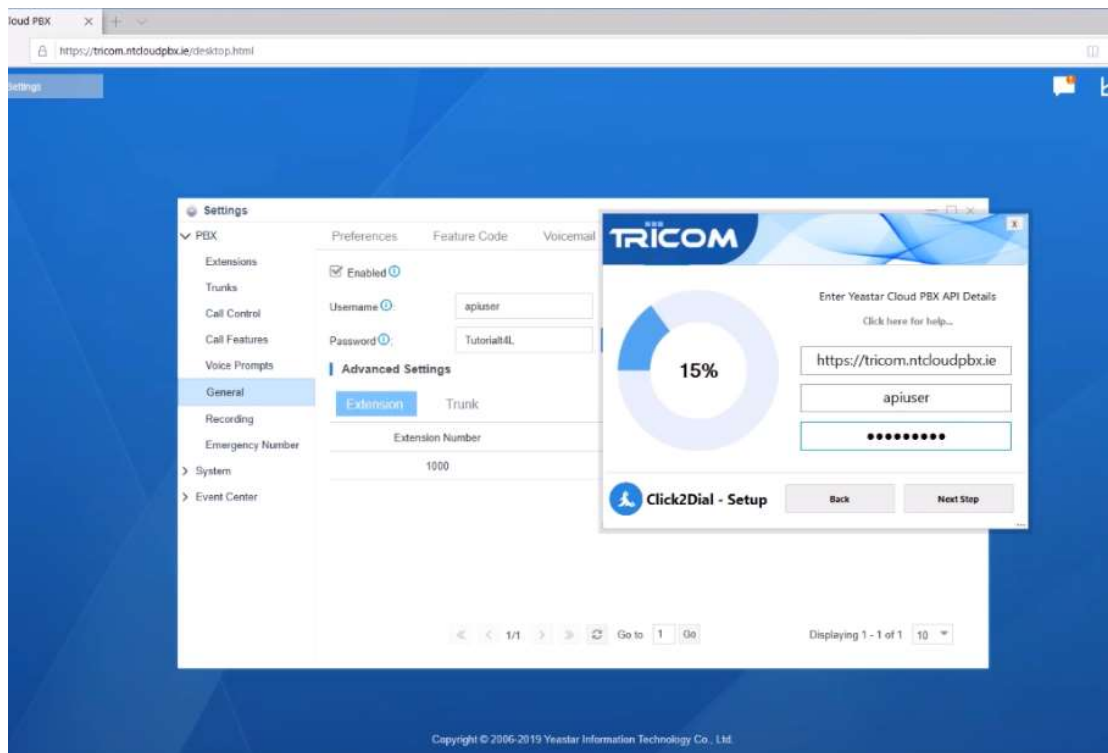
loud PBX

https://tricom.ntcloudpbx.ie/desktop.html

Settings

Settings

PBX

Extensions

Trunks

Call Control

Call Features

Voice Prompts

General

Recording

Emergency Number

System

Event Center

Preferences Feature Code Voicemail

Enabled

Username: apiuser

Password: Tutorial4L

Advanced Settings

Extension Trunk

Extension Number

1000

1/1 Go to 1 Go

Displaying 1 - 1 of 1 10

TRICOM

x

15%

Enter Yeastar Cloud PBX API Details

Click here for help...

https://tricom.ntcloudpbx.ie

apiuser

•••••••••

Click2Dial - Setup

Back

Next Step

Copyright © 2006-2019 Yeastar Information Technology Co., Ltd.